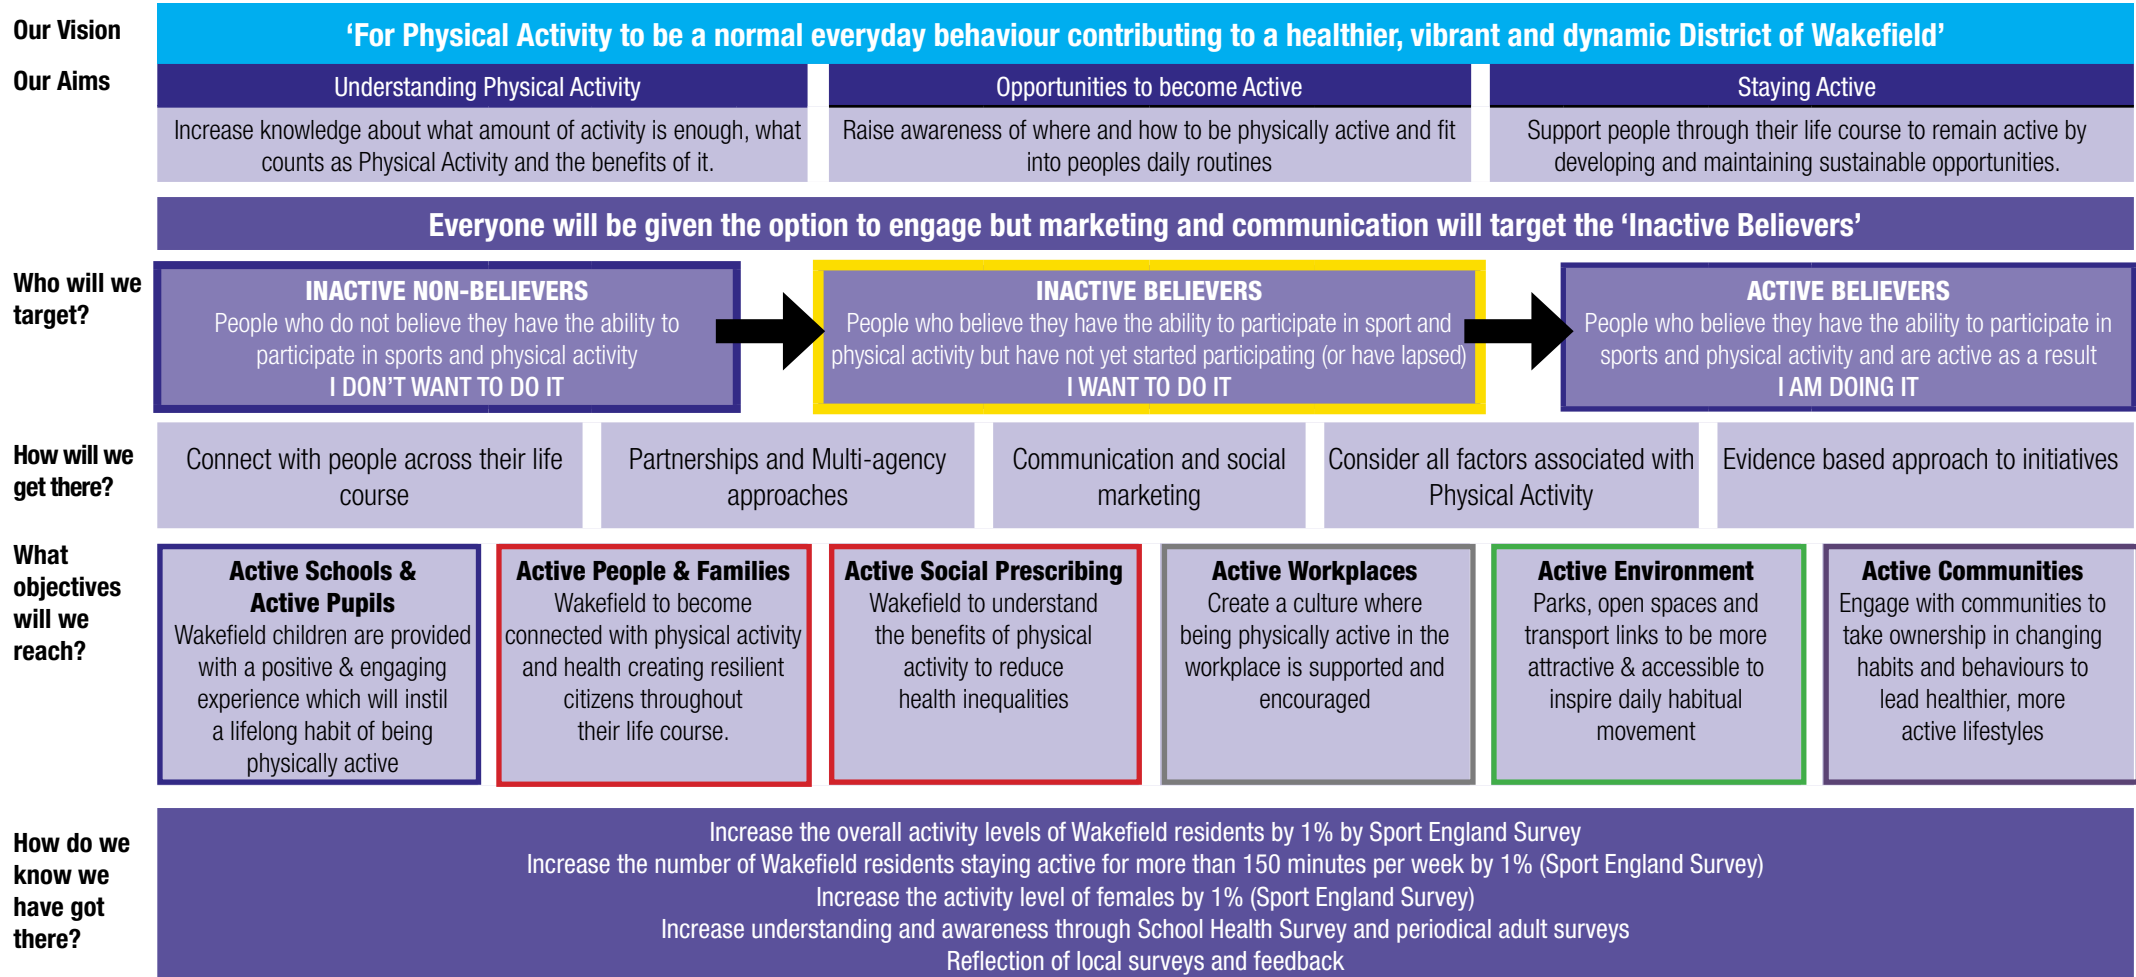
Our Vision

'For Physical Activity to be a normal everyday behaviour contributing to a healthier, vibrant and dynamic District of Wakefield'

Our Aims

Understanding Physical Activity

Increase knowledge about what amount of activity is enough, what counts as Physical Activity and the benefits of it.

Opportunities to become Active

Raise awareness of where and how to be physically active and fit into peoples daily routines

Staying Active

Support people through their life course to remain active by developing and maintaining sustainable opportunities.

Everyone will be given the option to engage but marketing and communication will target the 'Inactive Believers'

Who will we target?

INACTIVE NON-BELIEVERS
People who do not believe they have the ability to participate in sports and physical activity
I DON'T WANT TO DO IT

INACTIVE BELIEVERS
People who believe they have the ability to participate in sport and physical activity but have not yet started participating (or have lapsed)
I WANT TO DO IT

ACTIVE BELIEVERS
People who believe they have the ability to participate in sports and physical activity and are active as a result
I AM DOING IT

How will we get there?

Connect with people across their life course

Partnerships and Multi-agency approaches

Communication and social marketing

Consider all factors associated with Physical Activity

Evidence based approach to initiatives

What objectives will we reach?

Active Schools & Active Pupils
Wakefield children are provided with a positive & engaging experience which will instil a lifelong habit of being physically active

Active People & Families
Wakefield to become connected with physical activity and health creating resilient citizens throughout their life course.

Active Social Prescribing
Wakefield to understand the benefits of physical activity to reduce health inequalities

Active Workplaces
Create a culture where being physically active in the workplace is supported and encouraged

Active Environment
Parks, open spaces and transport links to be more attractive & accessible to inspire daily habitual movement

Active Communities
Engage with communities to take ownership in changing habits and behaviours to lead healthier, more active lifestyles

How do we know we have got there?

Increase the overall activity levels of Wakefield residents by 1% by Sport England Survey
Increase the number of Wakefield residents staying active for more than 150 minutes per week by 1% (Sport England Survey)
Increase the activity level of females by 1% (Sport England Survey)
Increase understanding and awareness through School Health Survey and periodical adult surveys
Reflection of local surveys and feedback